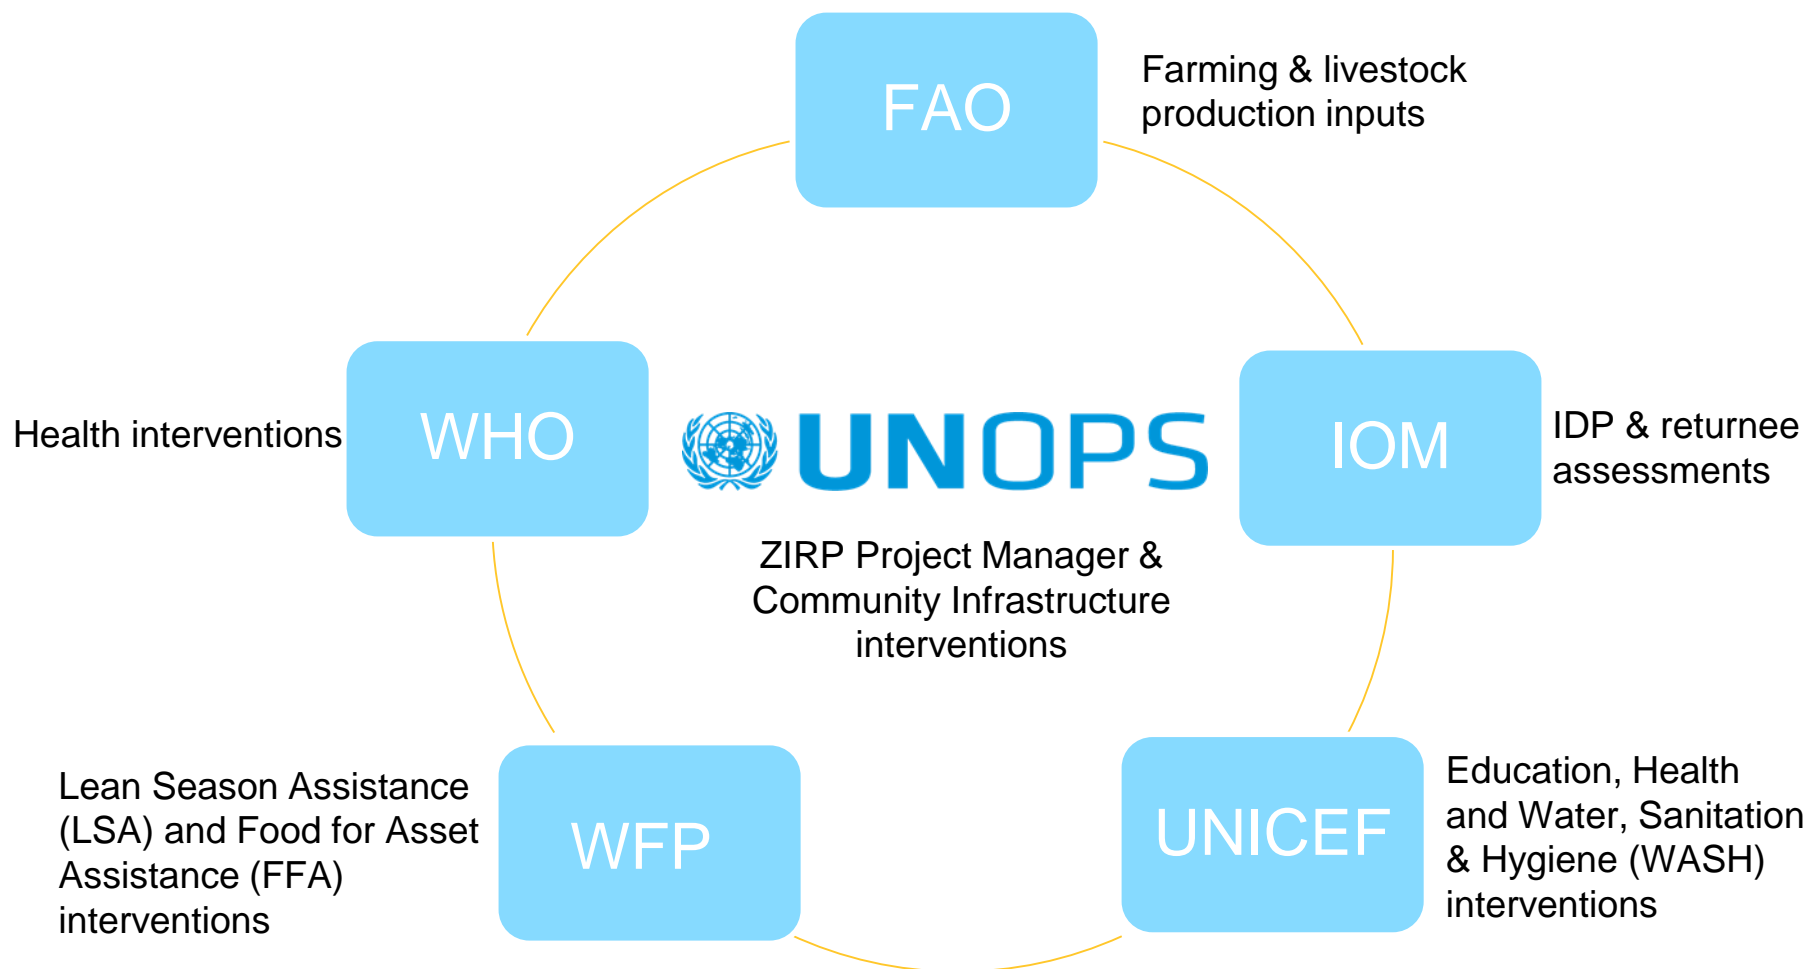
FAO

Farming & livestock production inputs

WHO

Health interventions

UNOPS

ZIRP Project Manager & Community Infrastructure interventions

IOM

IDP & returnee assessments

Lean Season Assistance (LSA) and Food for Asset Assistance (FFA) interventions

WFP

UNICEF

Education, Health and Water, Sanitation & Hygiene (WASH) interventions